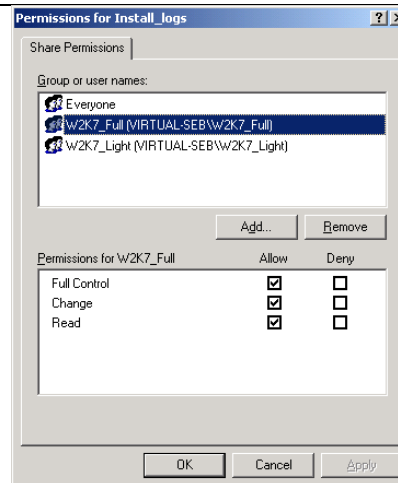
Permissions for Install_logs

? X

Share Permissions

Group or user names:

Everyone

W2K7_Full (VIRTUAL-SEB\W2K7_Full)

W2K7_Light (VIRTUAL-SEB\W2K7_Light)

Add...

Remove

| Permissions for W2K7_Full | Allow | Deny |
|---|---|---|
| Full Control | ☑ | ☐ |
| Change | ☑ | ☐ |
| Read | ☑ | ☐ |

OK

Cancel

Apply